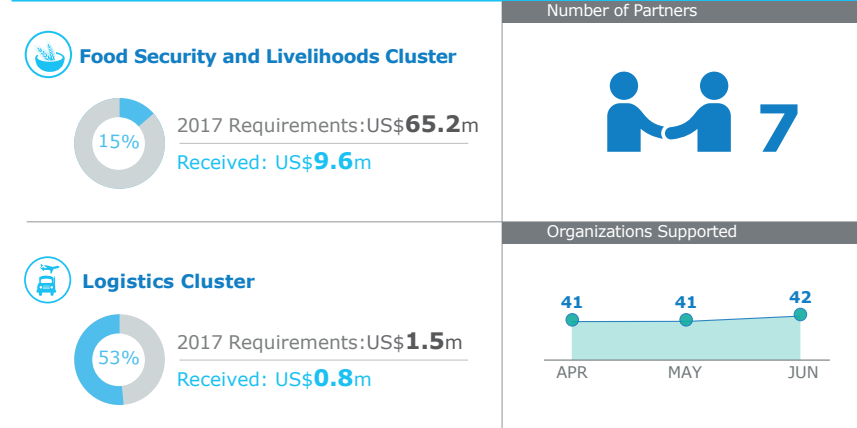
Food Security and Livelihoods Cluster

15%

2017 Requirements:US$65.2m

Received: US$9.6m

Number of Partners

7

Logistics Cluster

53%

2017 Requirements:US$1.5m

Received: US$0.8m

Organizations Supported

41 41 42

APR MAY JUN